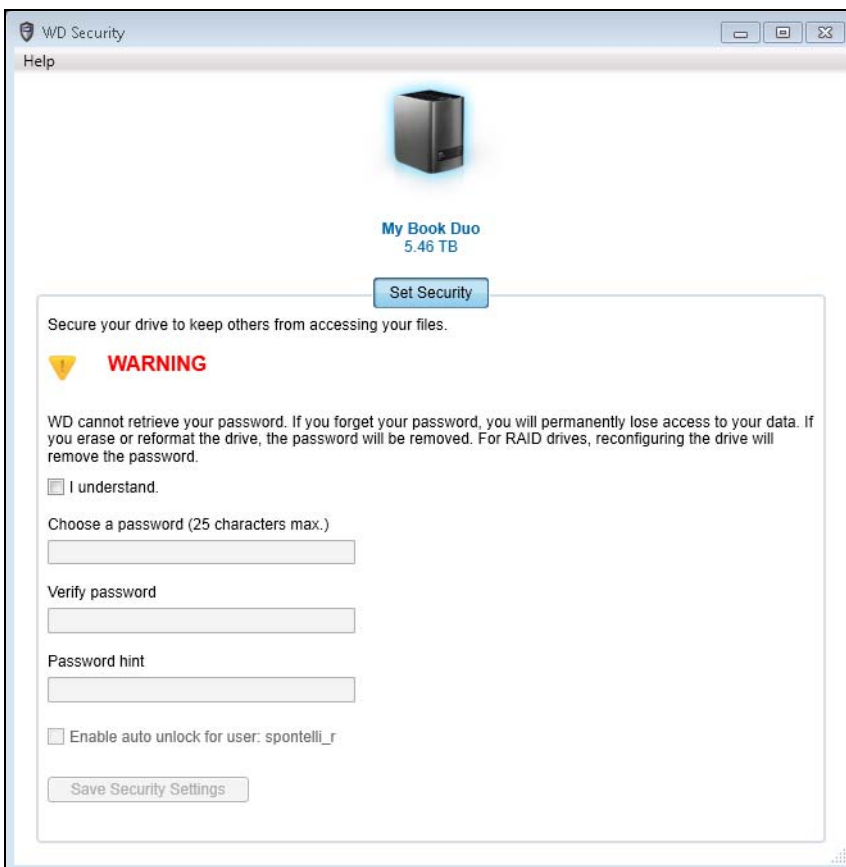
WD Security

Help

My Book Duo
5.46 TB

Set Security

Secure your drive to keep others from accessing your files.

WARNING

WD cannot retrieve your password. If you forget your password, you will permanently lose access to your data. If you erase or reformat the drive, the password will be removed. For RAID drives, reconfiguring the drive will remove the password.

I understand.

Choose a password (25 characters max.)

Verify password

Password hint

Enable auto unlock for user: spontelli_r

Save Security Settings